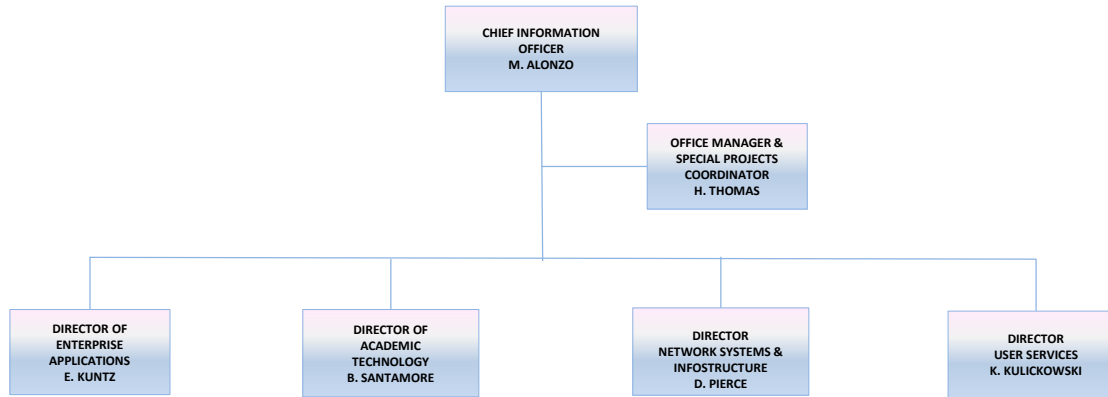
CHIEF INFORMATION OFFICER
M. ALONZO

OFFICE MANAGER & SPECIAL PROJECTS COORDINATOR
H. THOMAS

DIRECTOR OF ENTERPRISE APPLICATIONS
E. KUNTZ

DIRECTOR OF ACADEMIC TECHNOLOGY
B. SANTAMORE

DIRECTOR NETWORK SYSTEMS & INFOSTRUCTURE
D. PIERCE

DIRECTOR USER SERVICES
K. KULICKOWSKI